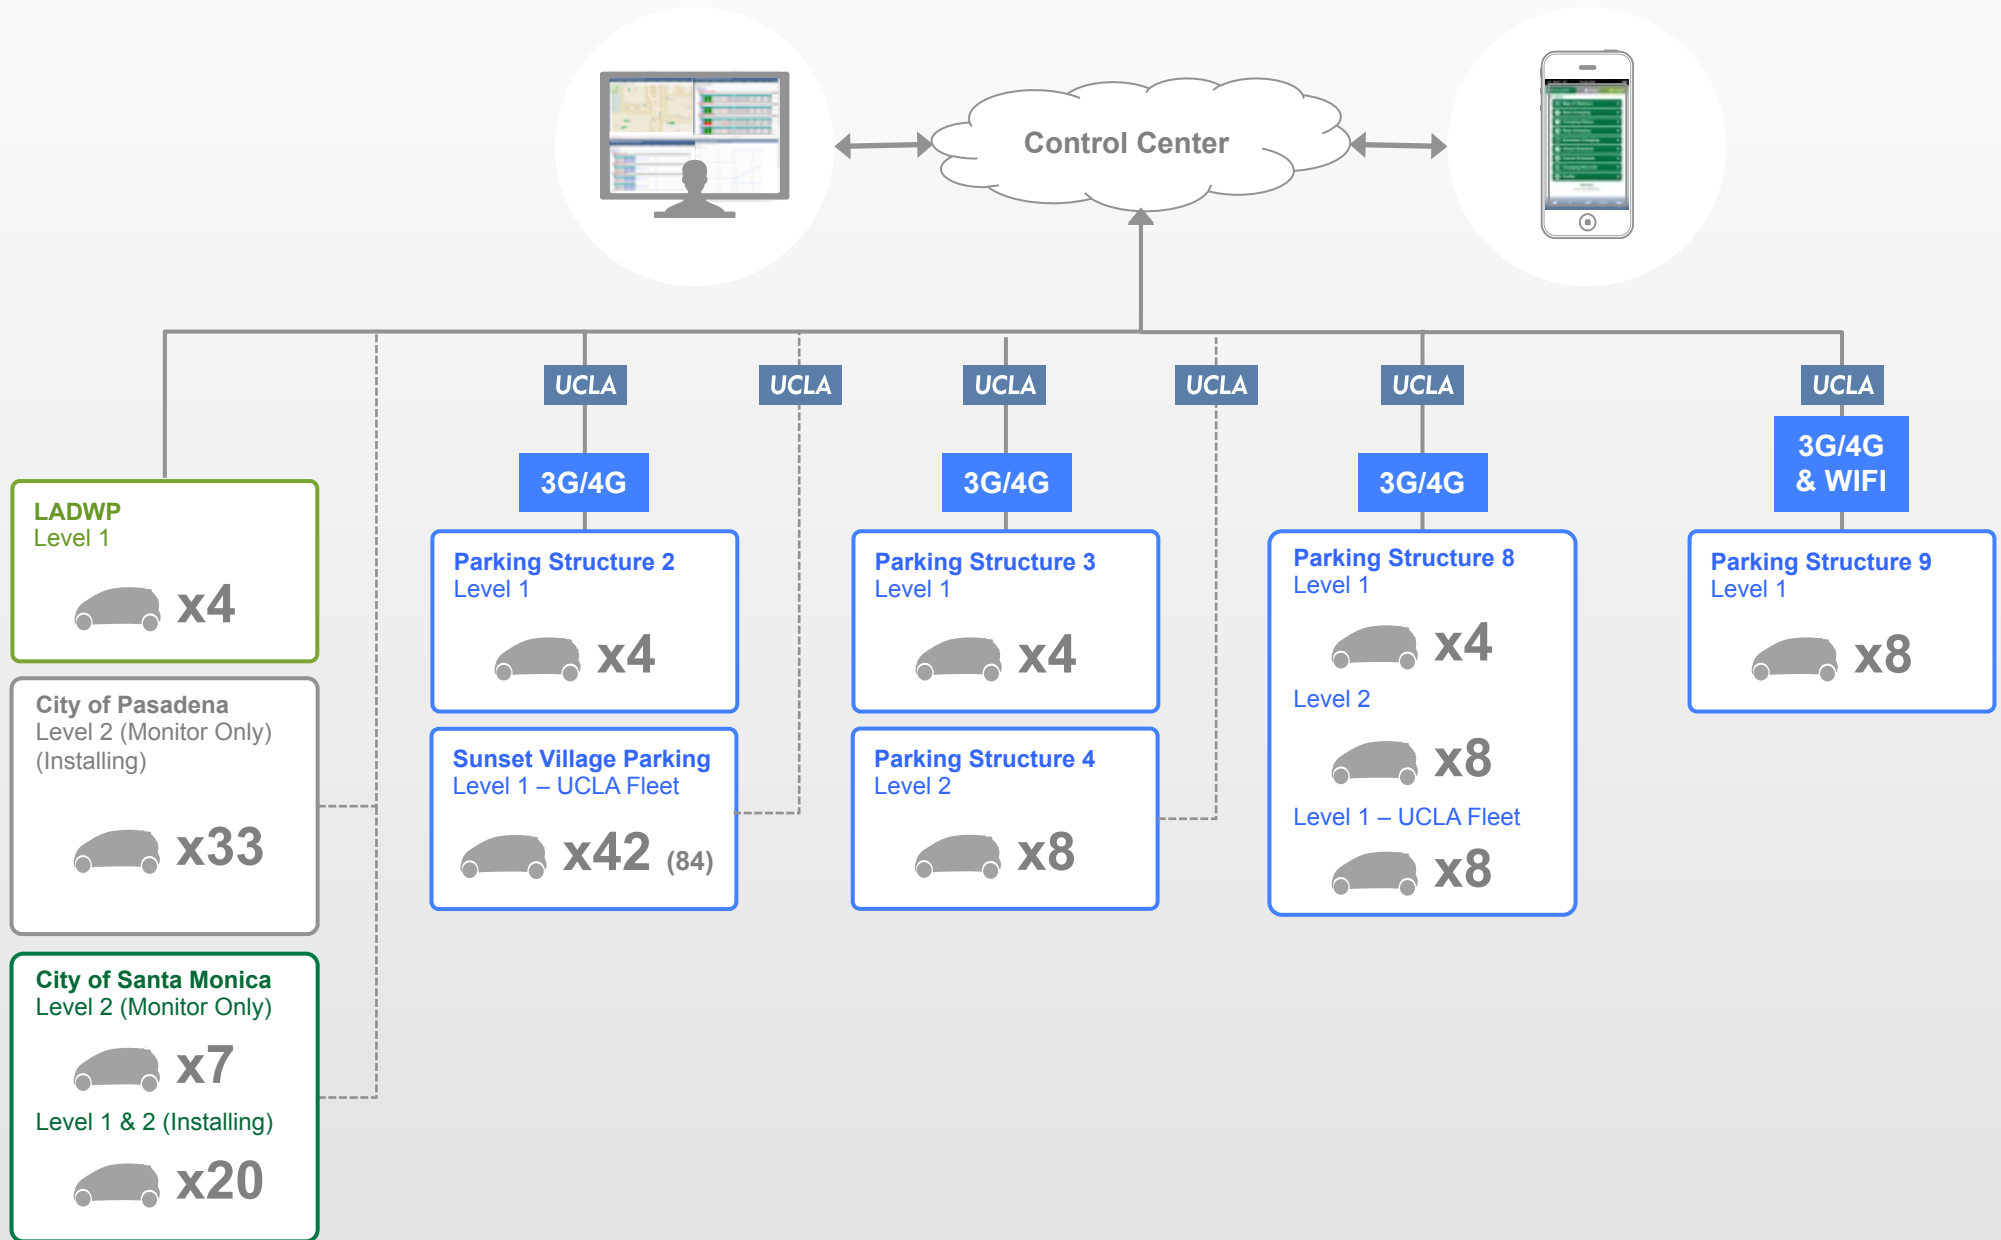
Control Center

UCLA

UCLA

UCLA

UCLA

UCLA

UCLA

3G/4G

3G/4G

3G/4G

3G/4G & WIFI

LADWP
Level 1
x4

City of Pasadena
Level 2 (Monitor Only)
(Installing)
x33

City of Santa Monica
Level 2 (Monitor Only)
x7
Level 1 & 2 (Installing)
x20

Parking Structure 2
Level 1
x4

Sunset Village Parking
Level 1 – UCLA Fleet
x42 (84)

Parking Structure 3
Level 1
x4

Parking Structure 4
Level 2
x8

Parking Structure 8
Level 1
x4
Level 2
x8
Level 1 – UCLA Fleet
x8

Parking Structure 9
Level 1
x8